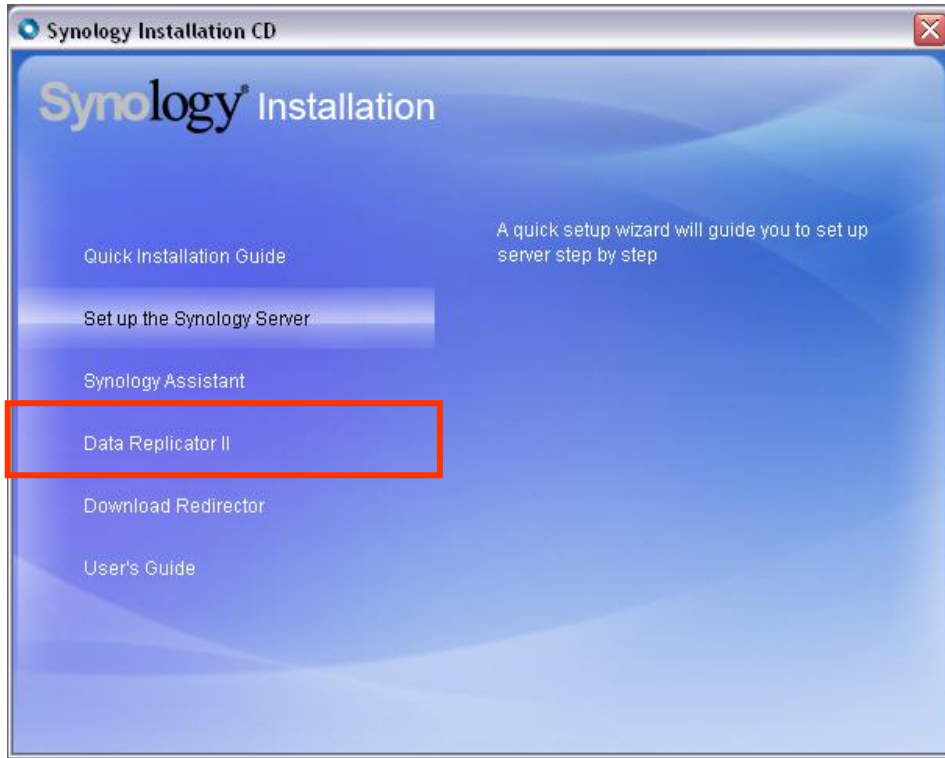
Synology Installation CD

Synology Installation

Quick Installation Guide

Set up the Synology Server

Synology Assistant

Data Replicator II

Download Redirector

User's Guide

A quick setup wizard will guide you to set up server step by step